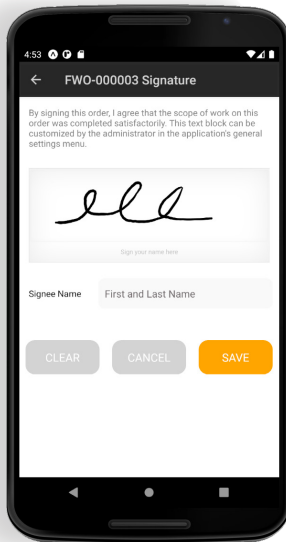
4:53

FWO-000003 Signature

By signing this order, I agree that the scope of work on this order was completed satisfactorily. This text block can be customized by the administrator in the application's general settings menu.

Sign your name here

Signee Name First and Last Name

CLEAR CANCEL SAVE